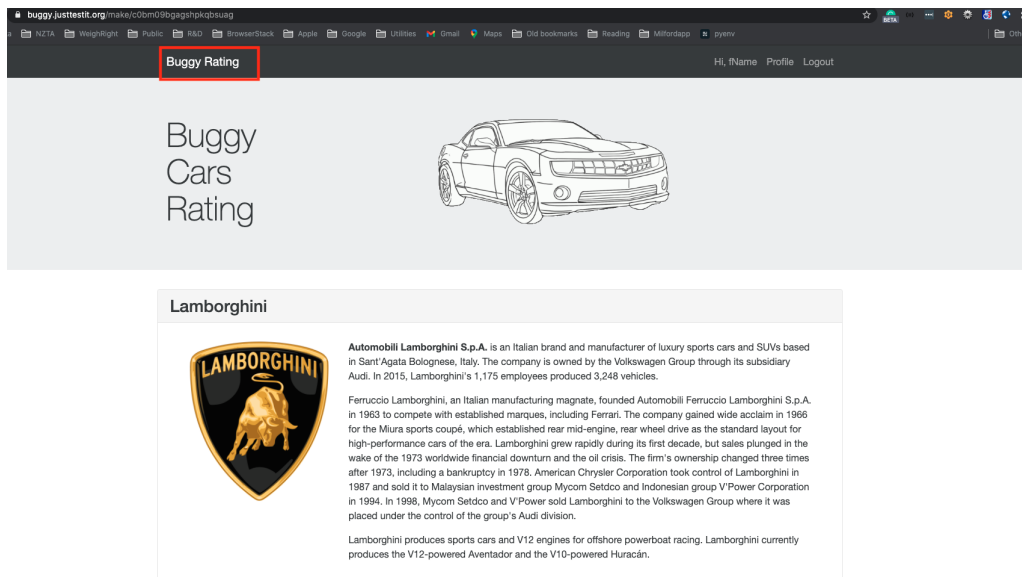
buggy.justtestit.org/make/c0bm09bgagshpkqbsuag

a NZTA WeighRight Public R&D BrowserStack Apple Google Utilities Gmail Maps Old bookmarks Reading Milfordapp pyenv Oth

BETA

Buggy Rating

Hi, fName Profile Logout

Buggy Cars Rating

Lamborghini

LAMBORGHINI

**Automobili Lamborghini S.p.A.** is an Italian brand and manufacturer of luxury sports cars and SUVs based in Sant'Agata Bolognese, Italy. The company is owned by the Volkswagen Group through its subsidiary Audi. In 2015, Lamborghini's 1,175 employees produced 3,248 vehicles.

Ferruccio Lamborghini, an Italian manufacturing magnate, founded Automobili Ferruccio Lamborghini S.p.A. in 1963 to compete with established marques, including Ferrari. The company gained wide acclaim in 1966 for the Miura sports coupé, which established rear mid-engine, rear wheel drive as the standard layout for high-performance cars of the era. Lamborghini grew rapidly during its first decade, but sales plunged in the wake of the 1973 worldwide financial downturn and the oil crisis. The firm's ownership changed three times after 1973, including a bankruptcy in 1978. American Chrysler Corporation took control of Lamborghini in 1987 and sold it to Malaysian investment group Mycom Setdco and Indonesian group V'Power Corporation in 1994. In 1998, Mycom Setdco and V'Power sold Lamborghini to the Volkswagen Group where it was placed under the control of the group's Audi division.

Lamborghini produces sports cars and V12 engines for offshore powerboat racing. Lamborghini currently produces the V12-powered Aventador and the V10-powered Huracán.